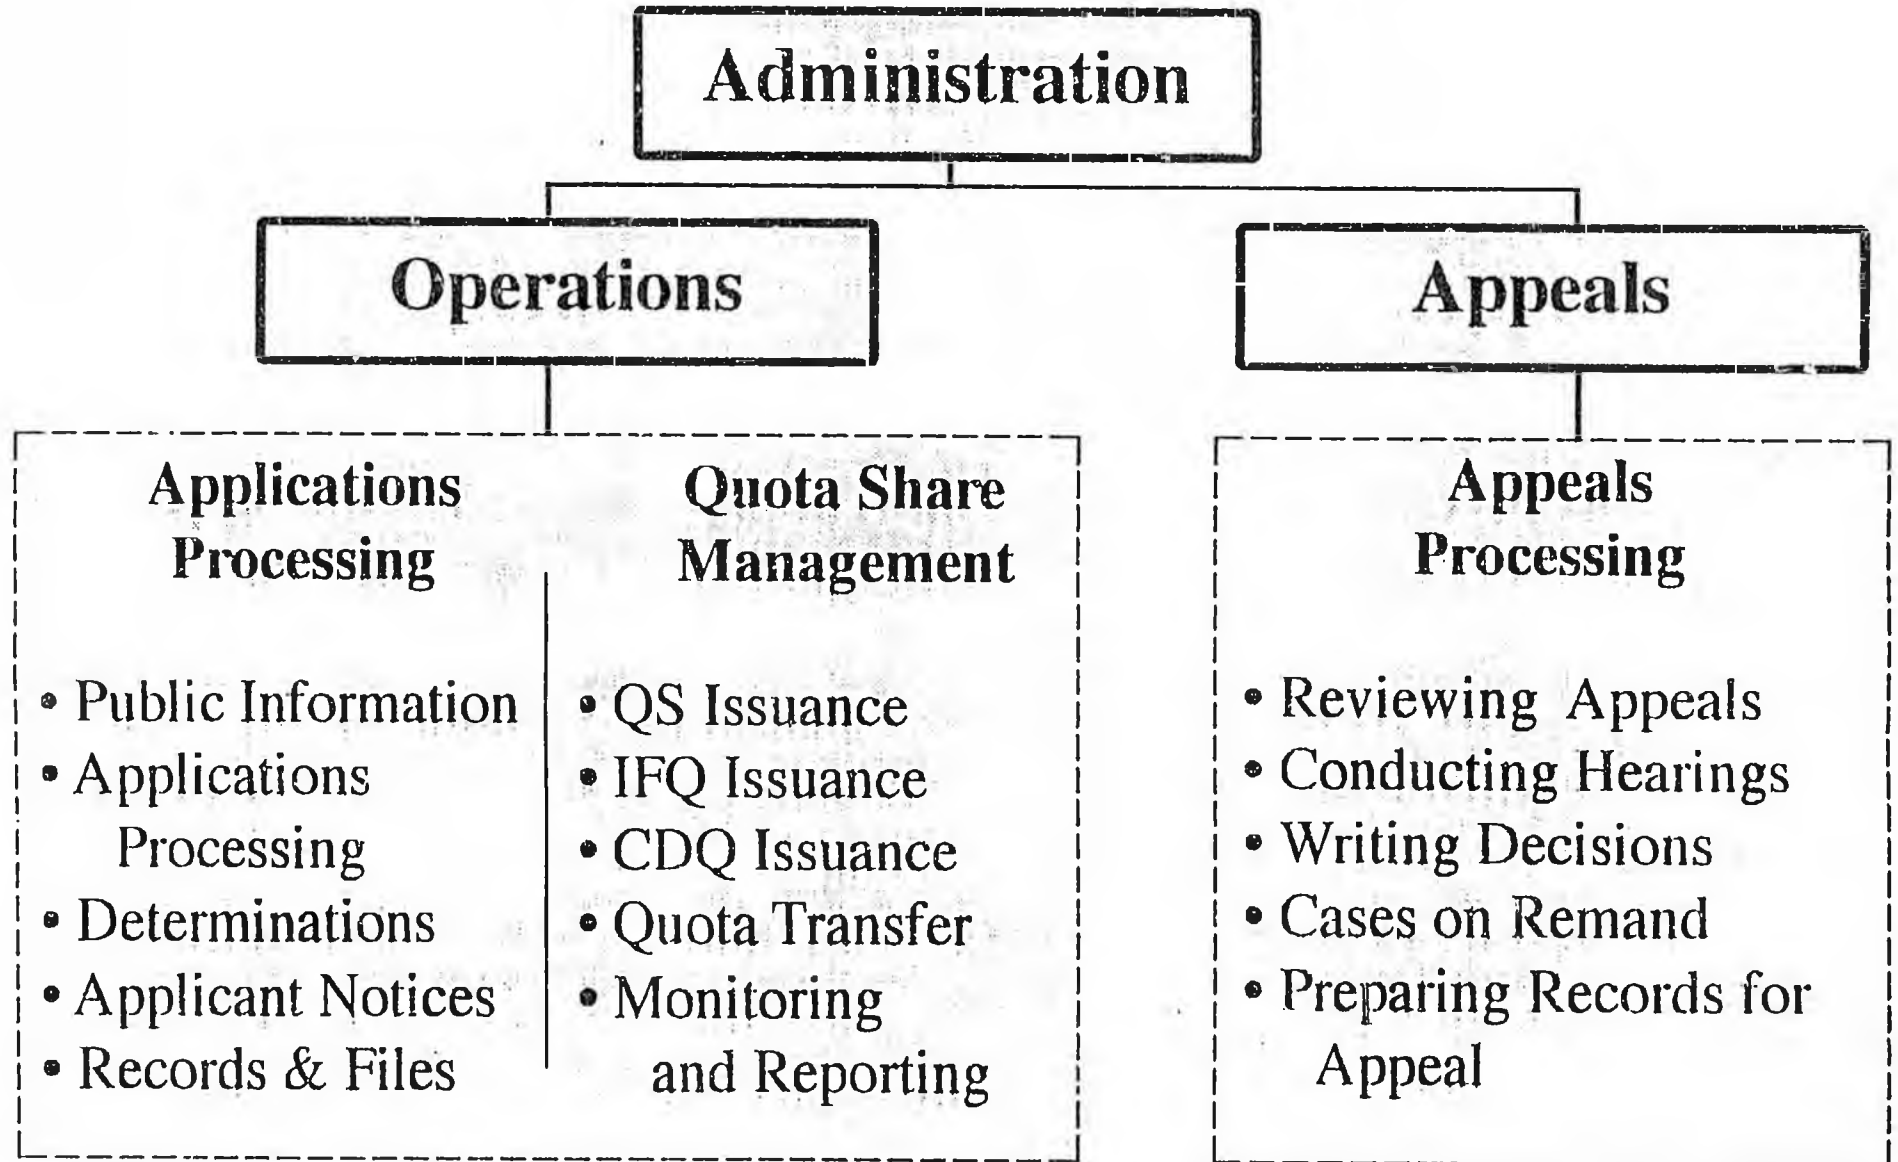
Administration

Operations

Appeals

Applications Processing

• Public Information
• Applications Processing
• Determinations
• Applicant Notices
• Records & Files

Quota Share Management

• QS Issuance
• IFQ Issuance
• CDQ Issuance
• Quota Transfer
• Monitoring and Reporting

Appeals Processing

• Reviewing Appeals
• Conducting Hearings
• Writing Decisions
• Cases on Remand
• Preparing Records for Appeal